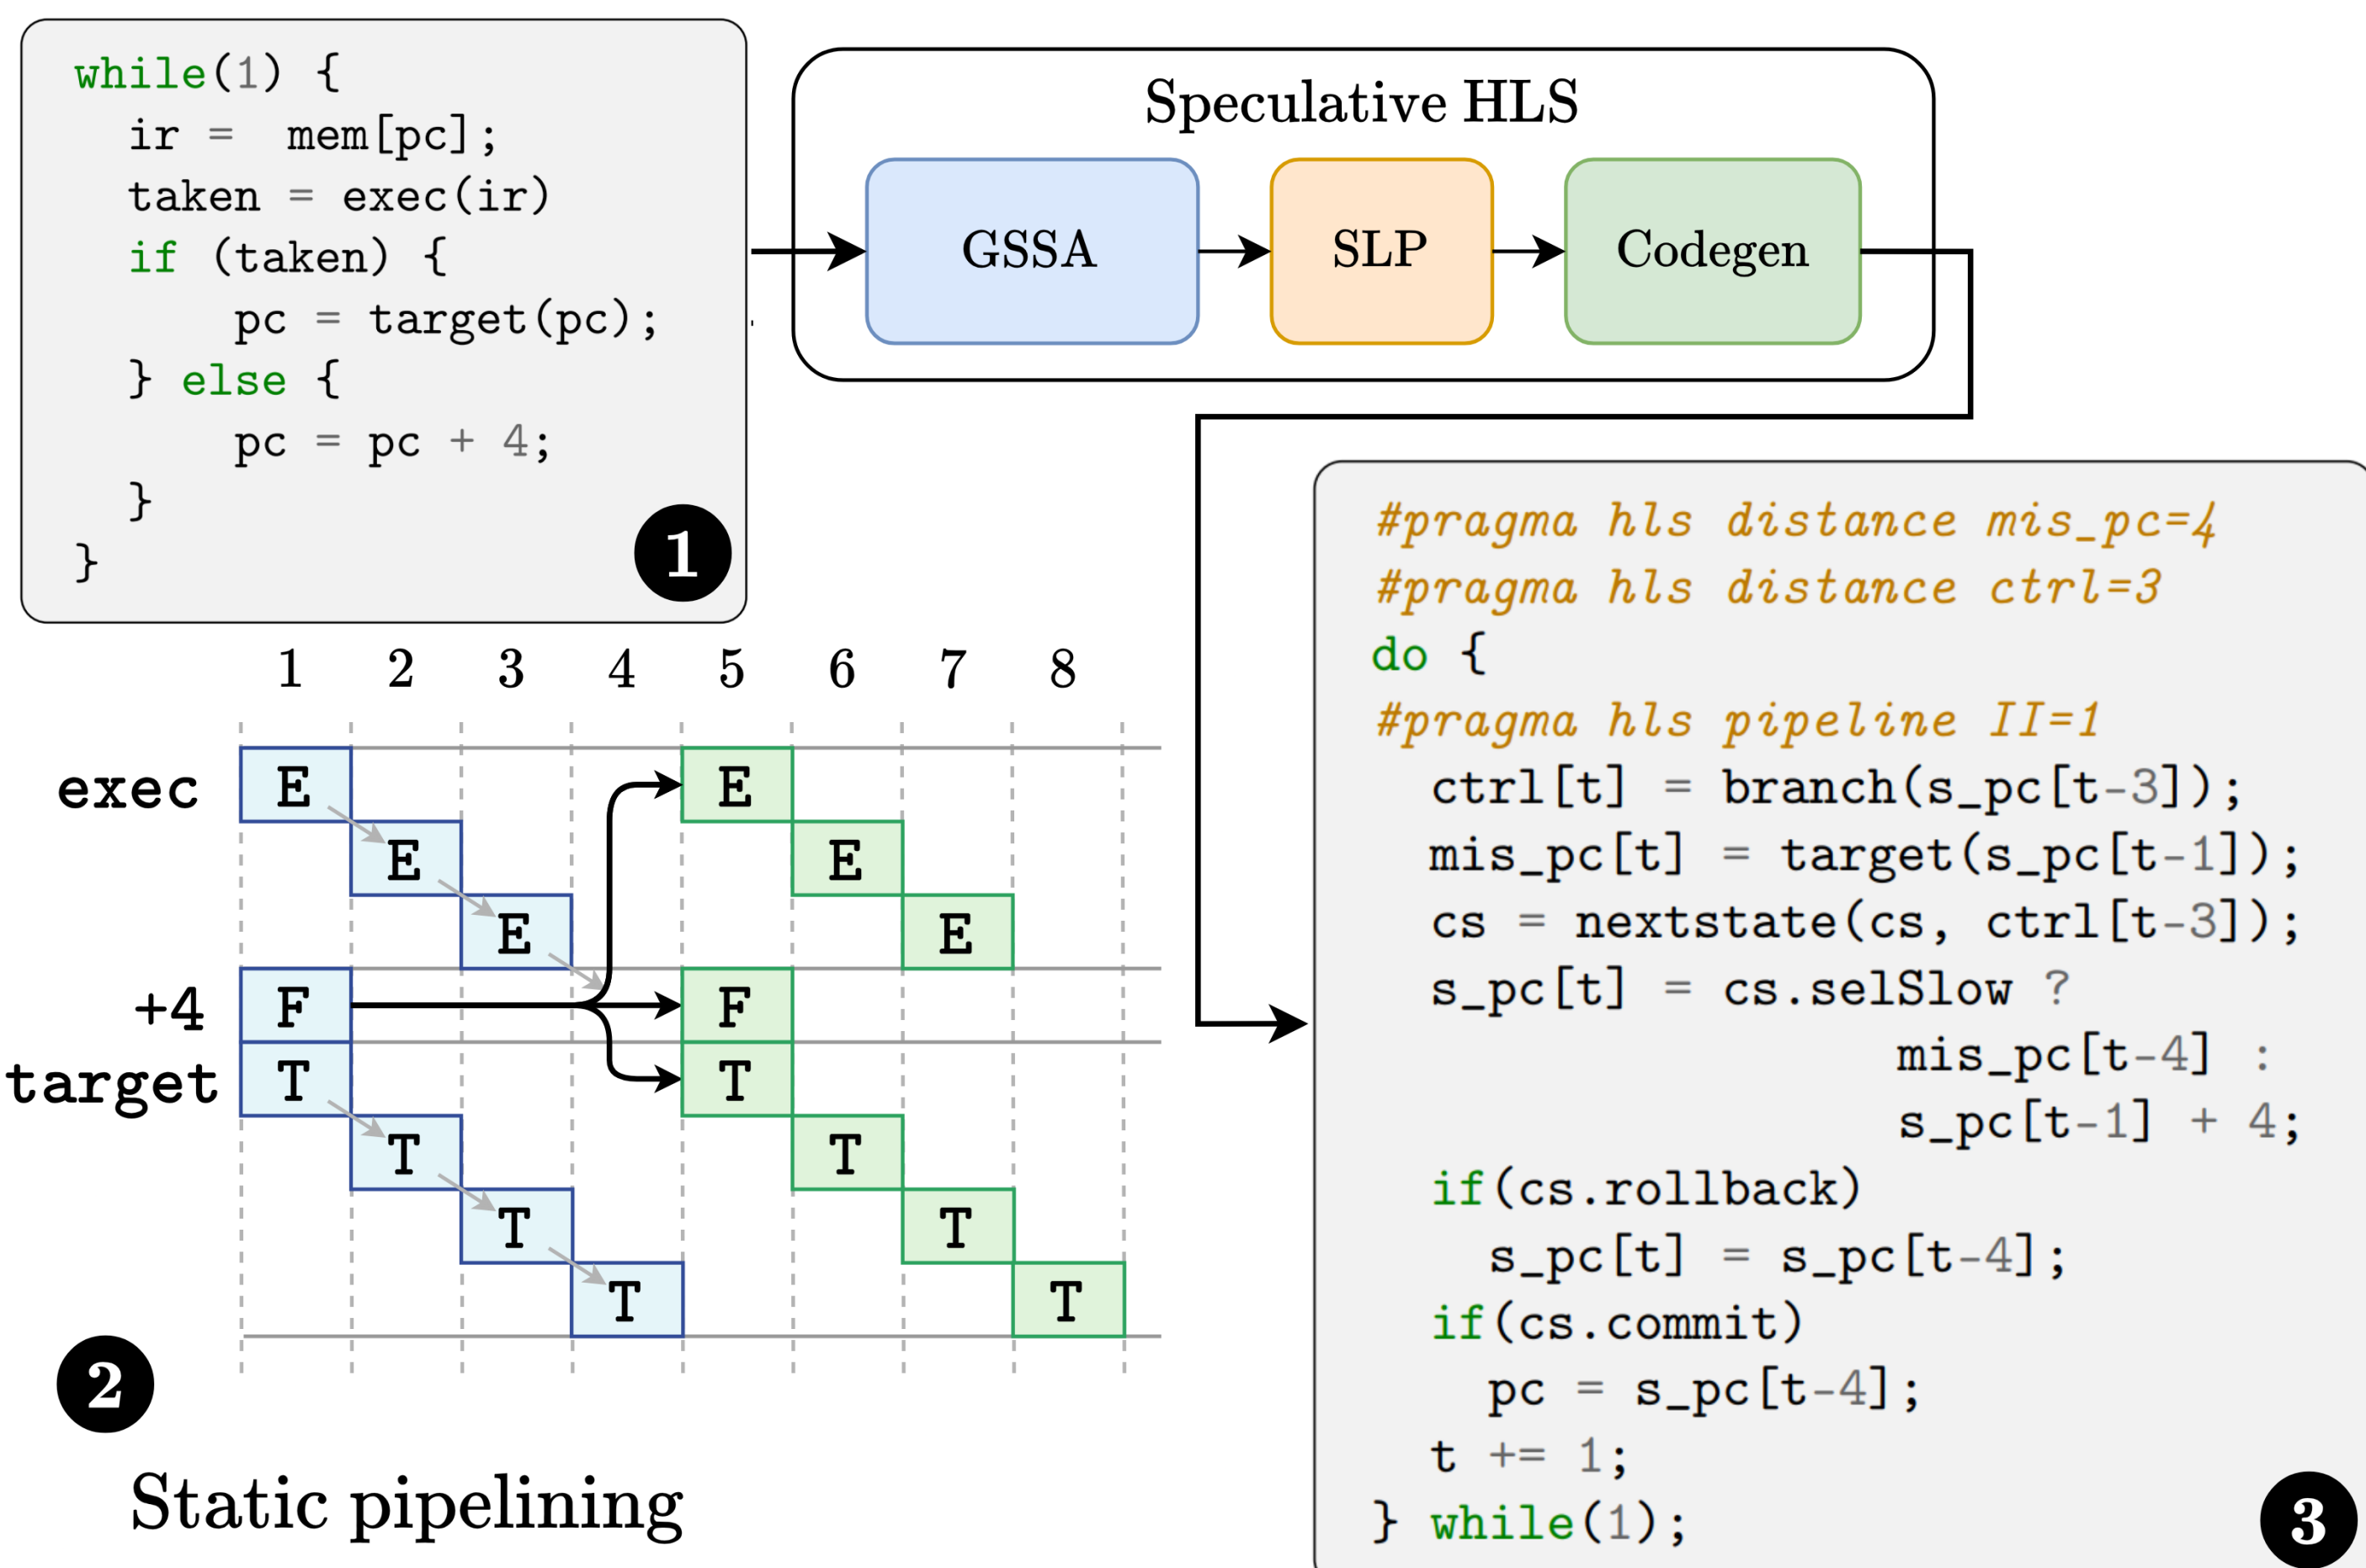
while(1) {
  ir = mem[pc];
  taken = exec(ir)
  if (taken) {
     pc = target(pc);
  } else {
     pc = pc + 4;
  }
}

1

Speculative HLS

GSSA

SLP

Codegen

1 2 3 4 5 6 7 8

exec

E E E E E E

+4

F F

target

T T T T T T T T

2

Static pipelining

#pragma hls distance mis_pc=4
#pragma hls distance ctrl=3
do {
#pragma hls pipeline II=1
  ctrl[t] = branch(s_pc[t-3]);
  mis_pc[t] = target(s_pc[t-1]);
  cs = nextstate(cs, ctrl[t-3]);
  s_pc[t] = cs.selSlow ?
                mis_pc[t-4] :
                s_pc[t-1] + 4;
  if(cs.rollback)
    s_pc[t] = s_pc[t-4];
  if(cs.commit)
    pc = s_pc[t-4];
  t += 1;
} while(1);

3